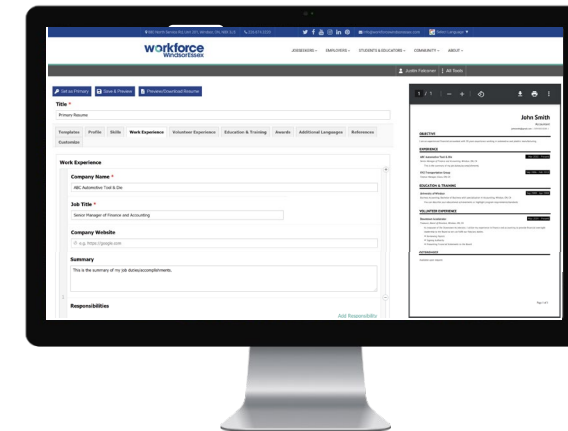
workforce
WindsorEssex

JOBSEEKERS ▾ EMPLOYERS ▾ STUDENTS & EDUCATORS ▾ COMMUNITY ▾ ABOUT ▾

Justin Falconer | All Tools

Set as Primary
Save & Preview
Preview/Download Resume

Title *
Primary Resume

Templates Profile Skills Work Experience Volunteer Experience Education & Training Awards Additional Languages References Customize

Work Experience

Company Name *
ABC Automotive Tool & Die

Job Title *
Senior Manager of Finance and Accounting

Company Website
e.g. https://google.com

Summary
This is the summary of my job duties/accomplishments.

Responsibilities

Add Responsibility

1 / 1

John Smith

OBJECTIVE

EXPERIENCE

ABC Automotive Tool & Die

XYZ Corporation Group

EDUCATION & TRAINING

University of Windsor

VOLUNTEER EXPERIENCE

Windsor Goodfellows

REFERENCES

Page 1 of 1